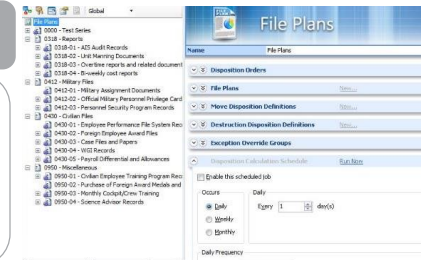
Global

File Plans
0000 - Test Series
0318 - Reports
0318-01 - AIS Audit Records
0318-02 - Unit Manning Documents
0318-03 - Overtime reports and related document
0318-04 - Bi-weekly cost reports
0412 - Military Files
0412-01 - Military Assignment Documents
0412-02 - Official Military Personnel Privilege Card
0412-03 - Personnel Security Program Records
0430 - Civilian Files
0430-01 - Employee Performance File System Rec
0430-02 - Foreign Employee Award Files
0430-03 - Case Files and Papers
0430-04 - WGI Records
0430-05 - Payroll Differential and Allowances
0950 - Miscellaneous
0950-01 - Civilian Employee Training Program Rec
0950-02 - Purchase of Foreign Award Medals and
0950-03 - Monthly Cockpit/Crew Training
0950-04 - Science Advisor Records

File Plans

Name File Plans

Disposition Orders
File Plans New...
Move Disposition Definitions New...
Destruction Disposition Definitions New...
Exception Override Groups
Disposition Calculation Schedule Run Now

Enable this scheduled job

Occurs
Daily
Weekly
Monthly

Daily
Every 1 day(s)

Daily Frequency